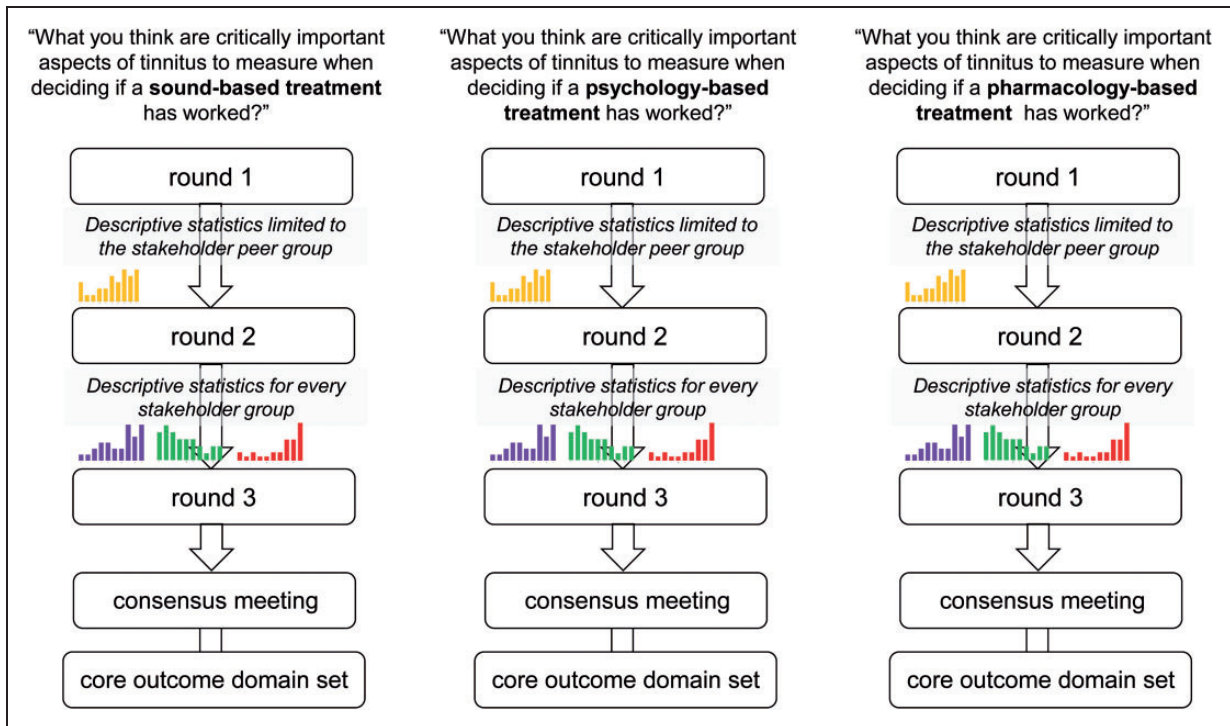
"What you think are critically important aspects of tinnitus to measure when deciding if a **sound-based treatment** has worked?"

round 1

*Descriptive statistics limited to the stakeholder peer group*

round 2

*Descriptive statistics for every stakeholder group*

round 3

consensus meeting

core outcome domain set

"What you think are critically important aspects of tinnitus to measure when deciding if a **psychology-based treatment** has worked?"

round 1

*Descriptive statistics limited to the stakeholder peer group*

round 2

*Descriptive statistics for every stakeholder group*

round 3

consensus meeting

core outcome domain set

"What you think are critically important aspects of tinnitus to measure when deciding if a **pharmacology-based treatment** has worked?"

round 1

*Descriptive statistics limited to the stakeholder peer group*

round 2

*Descriptive statistics for every stakeholder group*

round 3

consensus meeting

core outcome domain set